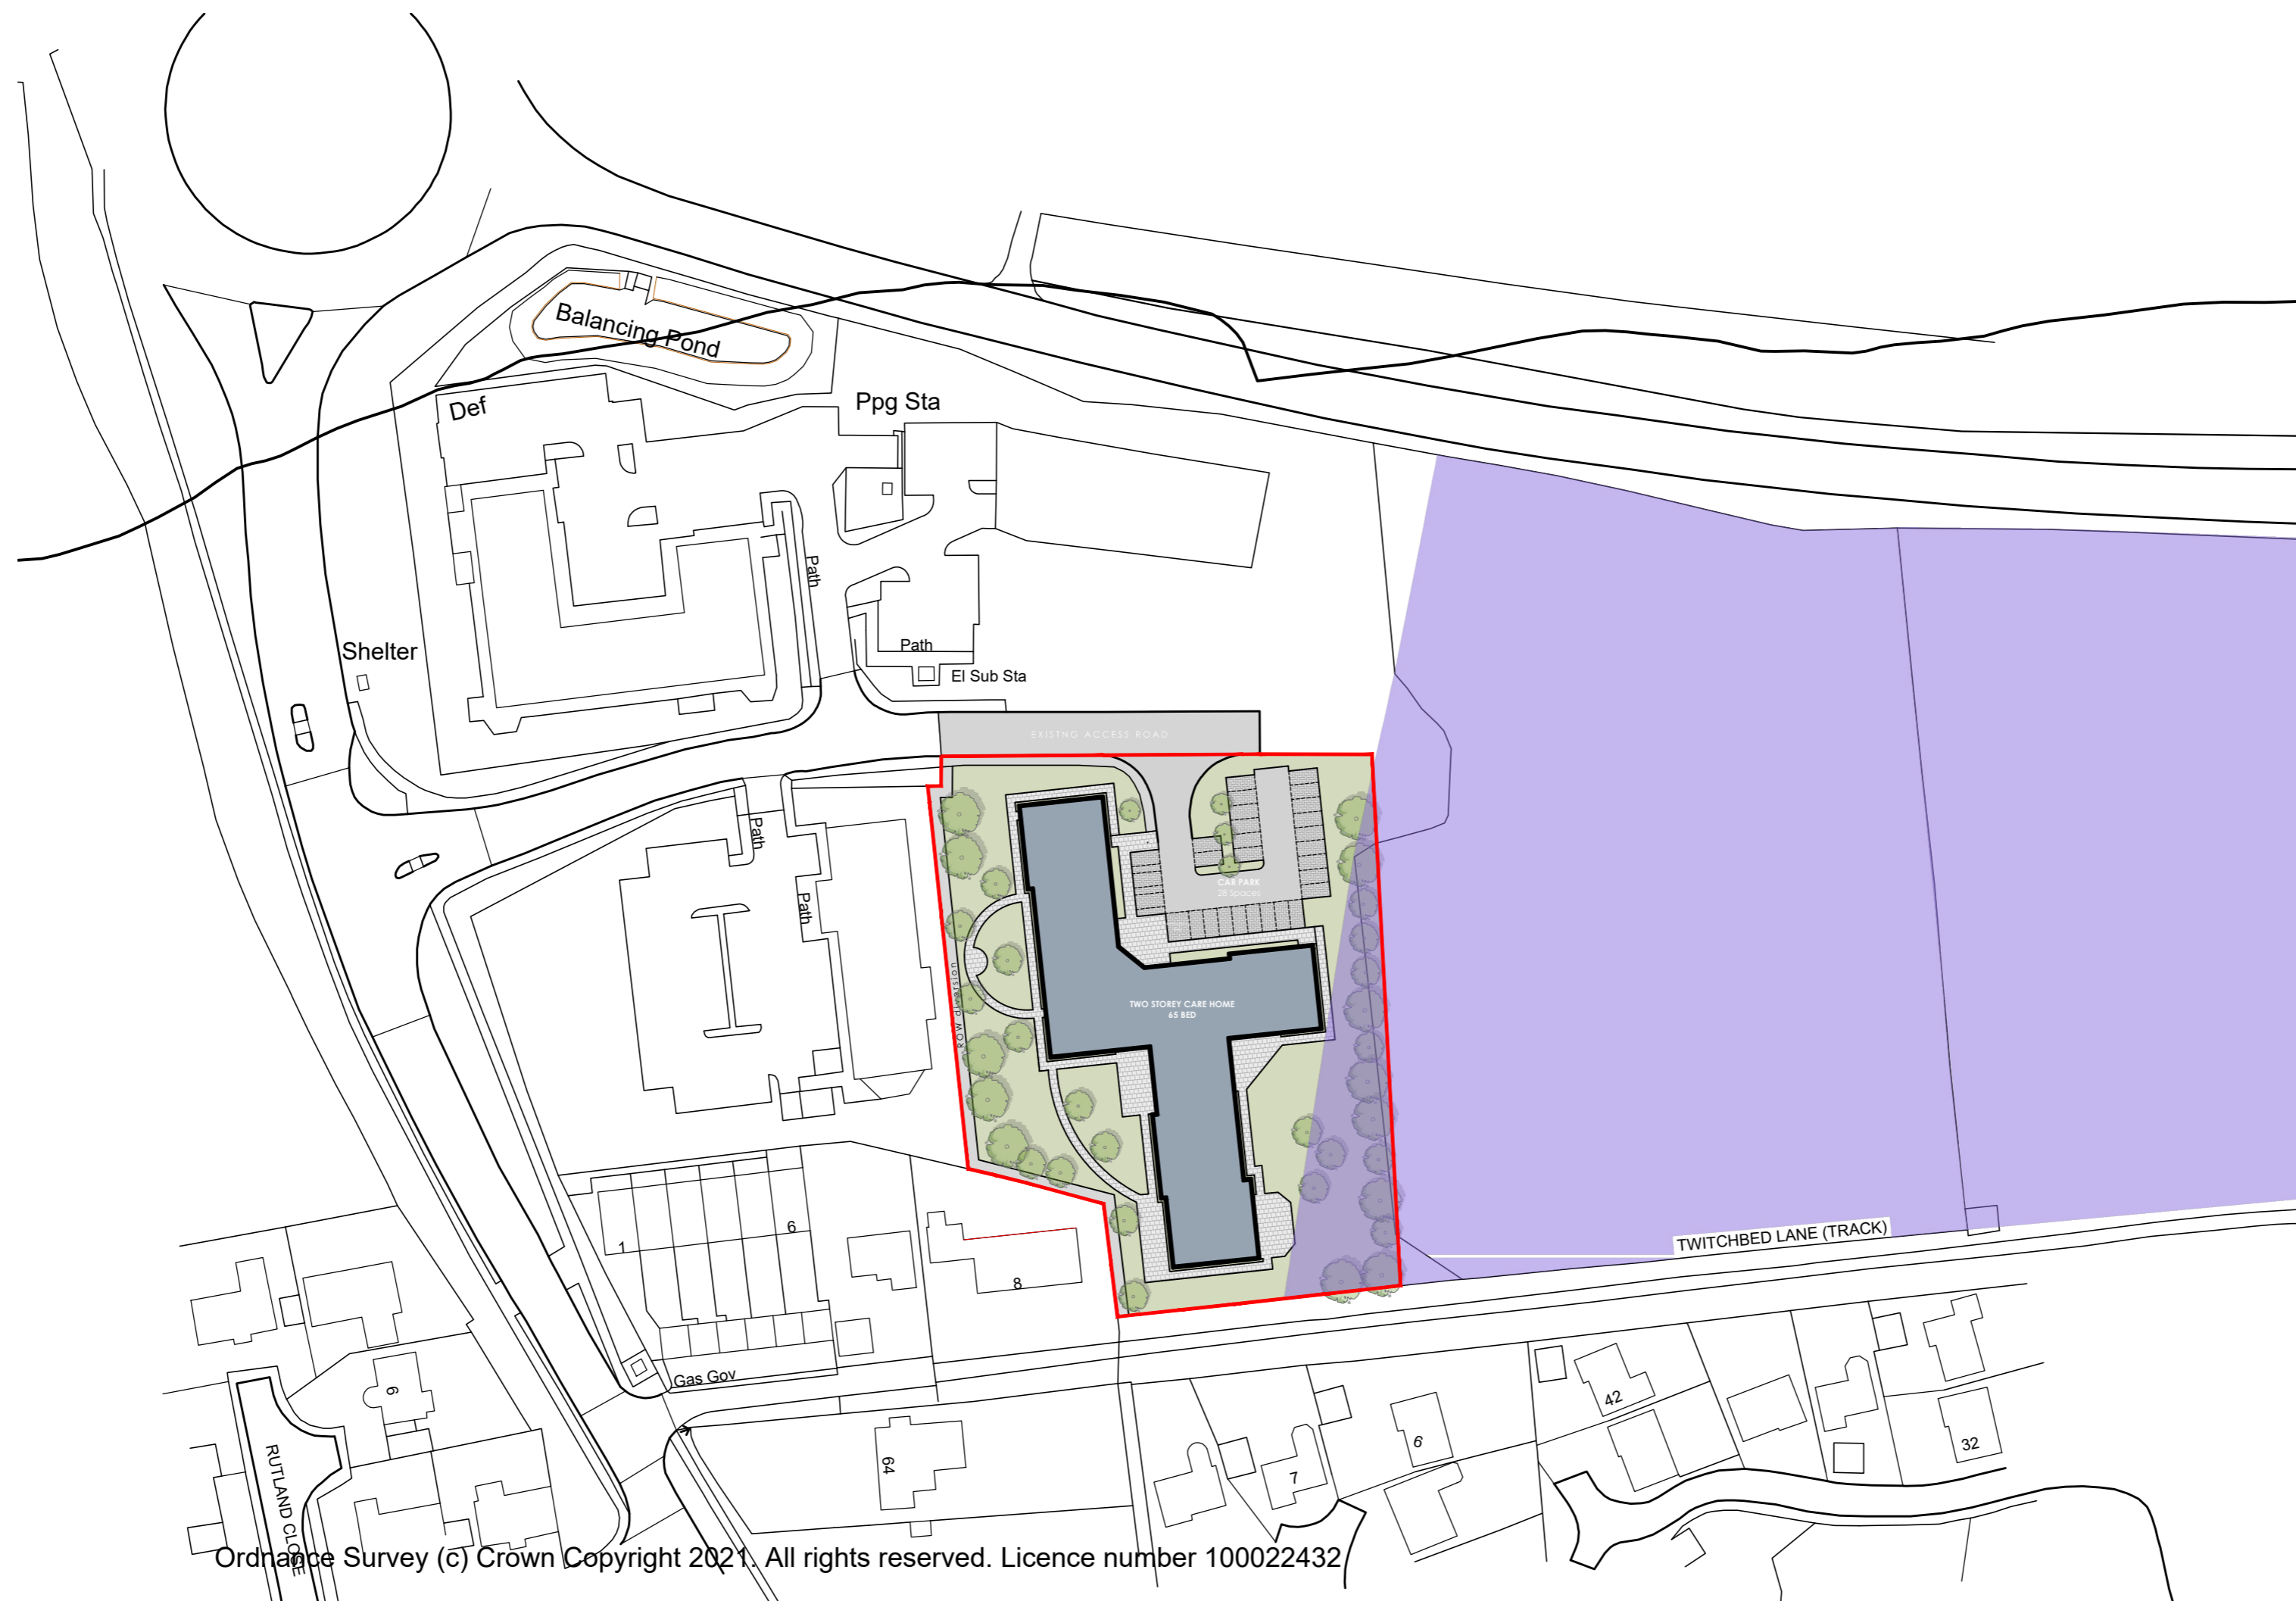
Balancing Pond

Def

Ppg Sta

Path

Path

El Sub Sta

Shelter

EXISTING ACCESS ROAD

Path

Path

CAR PARK
28 Spaces

TWO STOREY CARE HOME
65 BED

ROW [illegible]

TWITCHBED LANE (TRACK)

1

6

8

Gas Gov

9

RUTLAND CLOSE

64

7

6

42

32

Ordnance Survey (c) Crown Copyright 2021. All rights reserved. Licence number 100022432